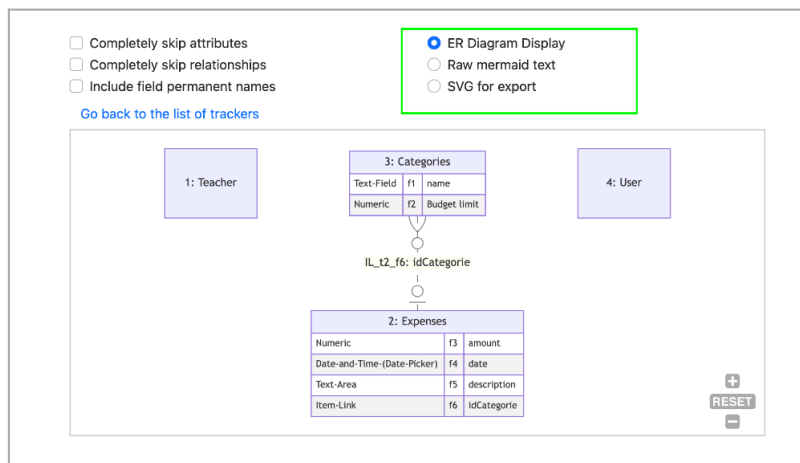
Completely skip attributes
Completely skip relationships
Include field permanent names

ER Diagram Display
Raw mermaid text
SVG for export

Go back to the list of trackers

1: Teacher

3: Categories

| Text-Field | f1 | name |
|---|---|---|
| Numeric | f2 | Budget limit |

4: User

IL_t2_f6: idCategorie

2: Expenses

| Numeric | f3 | amount |
|---|---|---|
| Date-and-Time-(Date-Picker) | f4 | date |
| Text-Area | f5 | description |
| Item-Link | f6 | idCategorie |

+
RESET
−